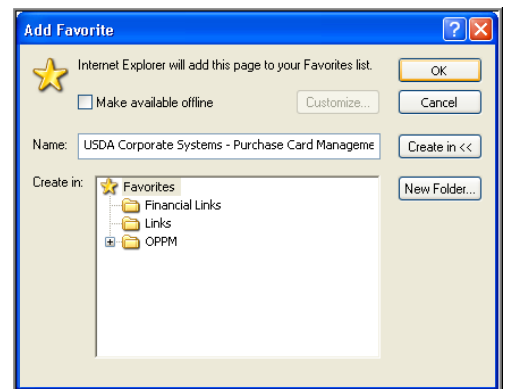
Add Favorite

Internet Explorer will add this page to your Favorites list.

OK

Make available offline

Customize...

Cancel

Name: USDA Corporate Systems - Purchase Card Manageme

Create in <<

Create in:

Favorites

Financial Links

Links

OPPM

New Folder...